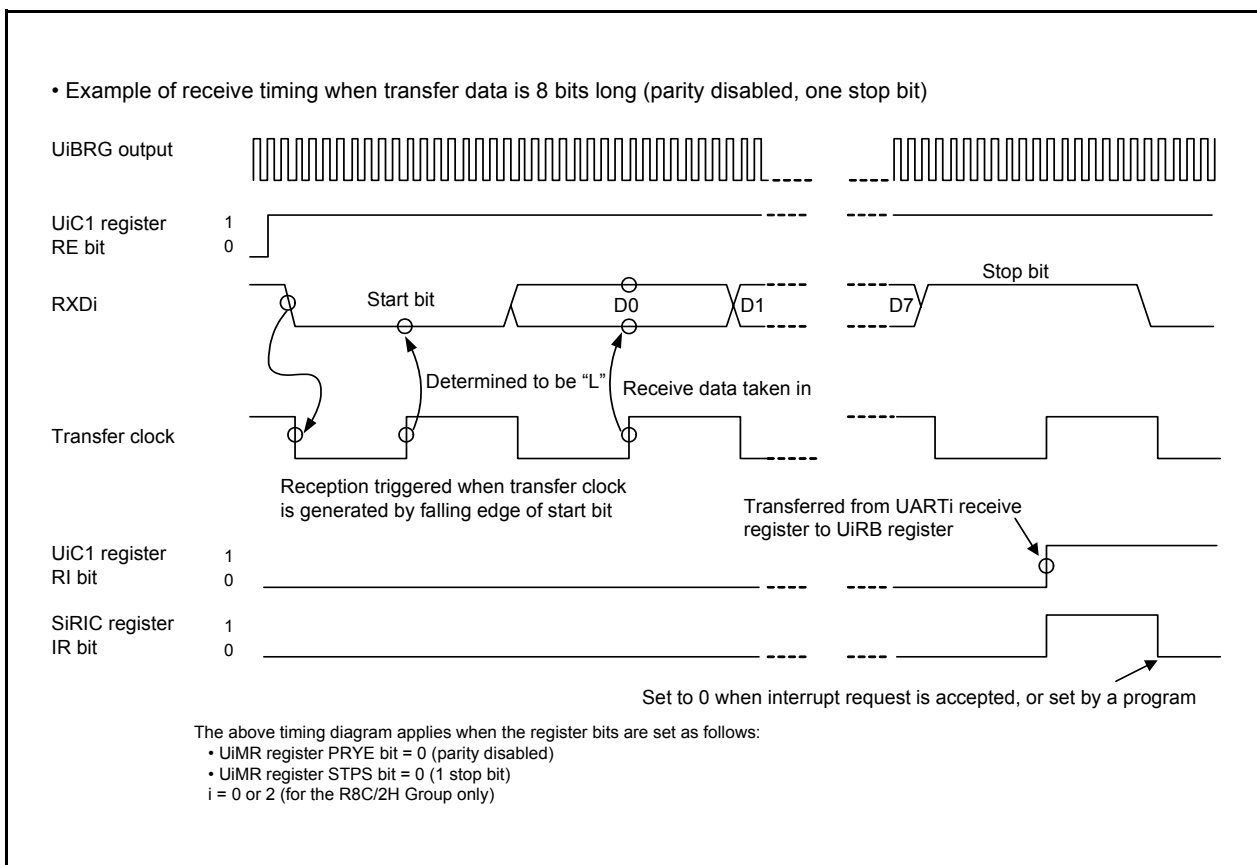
• Example of receive timing when transfer data is 8 bits long (parity disabled, one stop bit)

UiBRG output

UiC1 register
RE bit
1
0

RXDi
Start bit
D0
D1
D7
Stop bit

Determined to be "L"
Receive data taken in

Transfer clock

Reception triggered when transfer clock is generated by falling edge of start bit

Transferred from UARTi receive register to UiRB register

UiC1 register
RI bit
1
0

SiRIC register
IR bit
1
0

Set to 0 when interrupt request is accepted, or set by a program

The above timing diagram applies when the register bits are set as follows:
• UiMR register PRYE bit = 0 (parity disabled)
• UiMR register STPS bit = 0 (1 stop bit)
i = 0 or 2 (for the R8C/2H Group only)